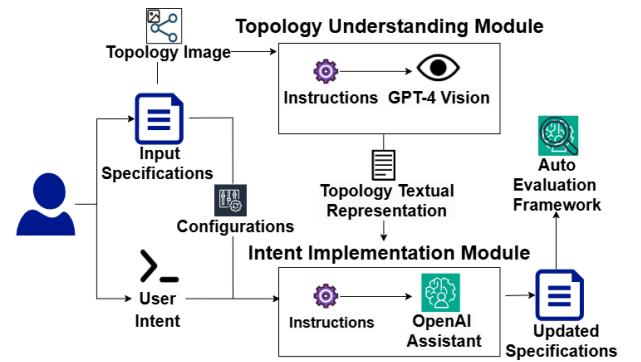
Topology Understanding Module

Topology Image

Instructions

GPT-4 Vision

Input Specifications

Configurations

Topology Textual Representation

Auto Evaluation Framework

Intent Implementation Module

User Intent

Instructions

OpenAI Assistant

Updated Specifications